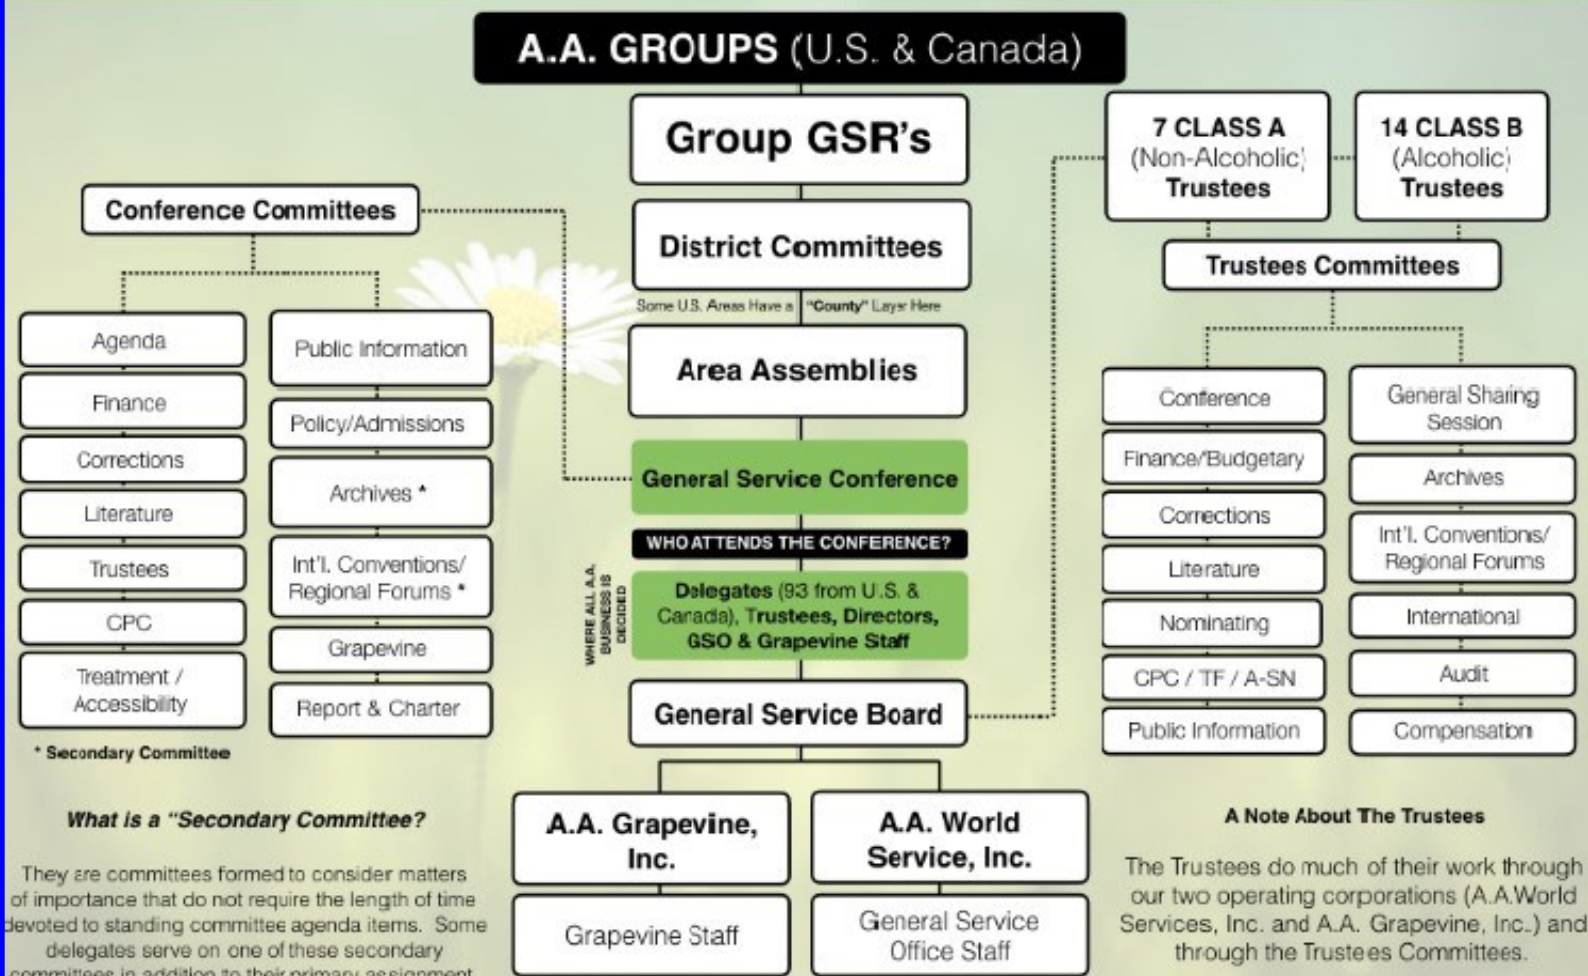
A.A. GROUPS (U.S. & Canada)

Group GSR's

District Committees

Some U.S. Areas Have a "County" Layer Here

Area Assemblies

General Service Conference

WHO ATTENDS THE CONFERENCE?

WHERE ALL A.A. BUSINESS IS DECIDED

Delegates (93 from U.S. & Canada), Trustees, Directors, GSO & Grapevine Staff

General Service Board

A.A. Grapevine, Inc.

Grapevine Staff

A.A. World Service, Inc.

General Service Office Staff

Conference Committees

Agenda

Finance

Corrections

Literature

Trustees

CPC

Treatment / Accessibility

Public Information

Policy/Admissions

Archives *

Int'l. Conventions/ Regional Forums *

Grapevine

Report & Charter

* Secondary Committee

What is a "Secondary Committee?

They are committees formed to consider matters of importance that do not require the length of time devoted to standing committee agenda items. Some delegates serve on one of these secondary committees in addition to their primary assignment.

7 CLASS A (Non-Alcoholic) Trustees

14 CLASS B (Alcoholic) Trustees

Trustees Committees

Conference

Finance/Budgetary

Corrections

Literature

Nominating

CPC / TF / A-SN

Public Information

General Sharing Session

Archives

Int'l. Conventions/ Regional Forums

International

Audit

Compensation

A Note About The Trustees

The Trustees do much of their work through our two operating corporations (A.A.World Services, Inc. and A.A. Grapevine, Inc.) and through the Trustees Committees.